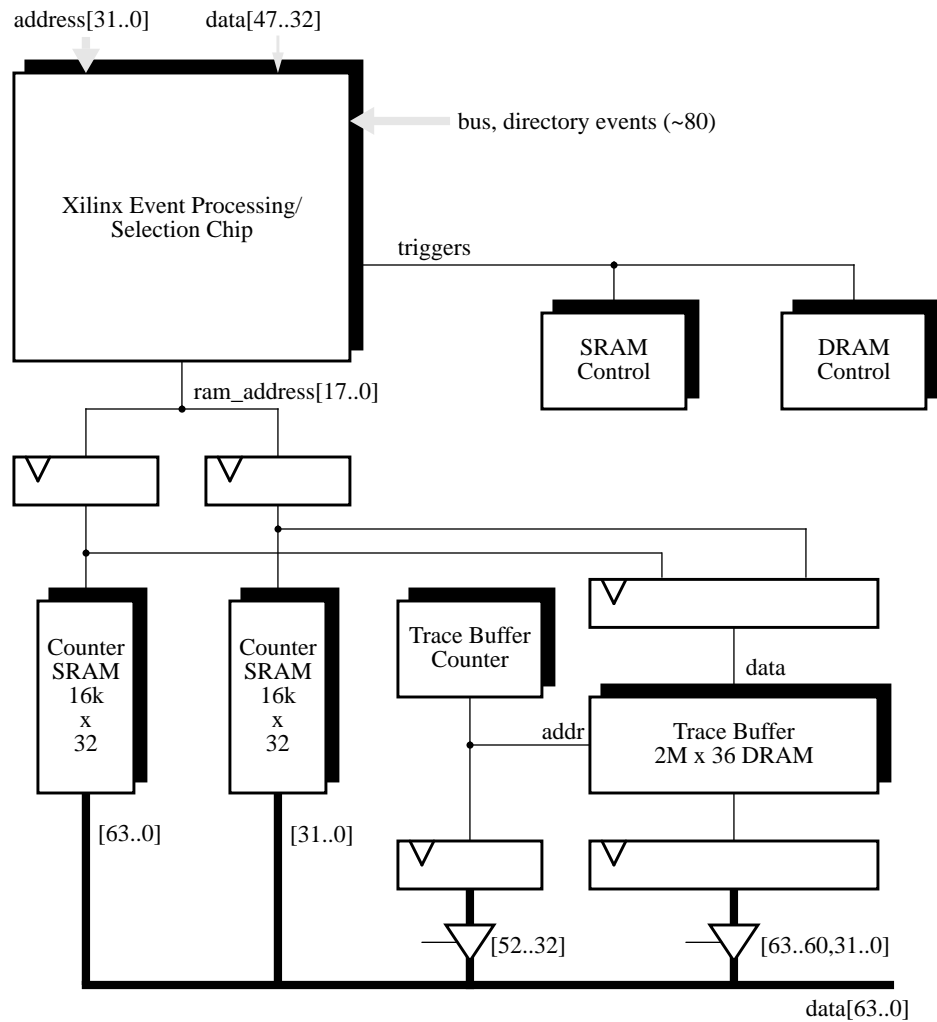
address[31..0]
data[47..32]

bus, directory events (~80)

Xilinx Event Processing/
Selection Chip

triggers

SRAM
Control

DRAM
Control

ram_address[17..0]

Counter
SRAM
16k
x
32

Counter
SRAM
16k
x
32

Trace Buffer
Counter

data

addr

Trace Buffer
2M x 36 DRAM

[63..0]

[31..0]

[52..32]

[63..60,31..0]

data[63..0]